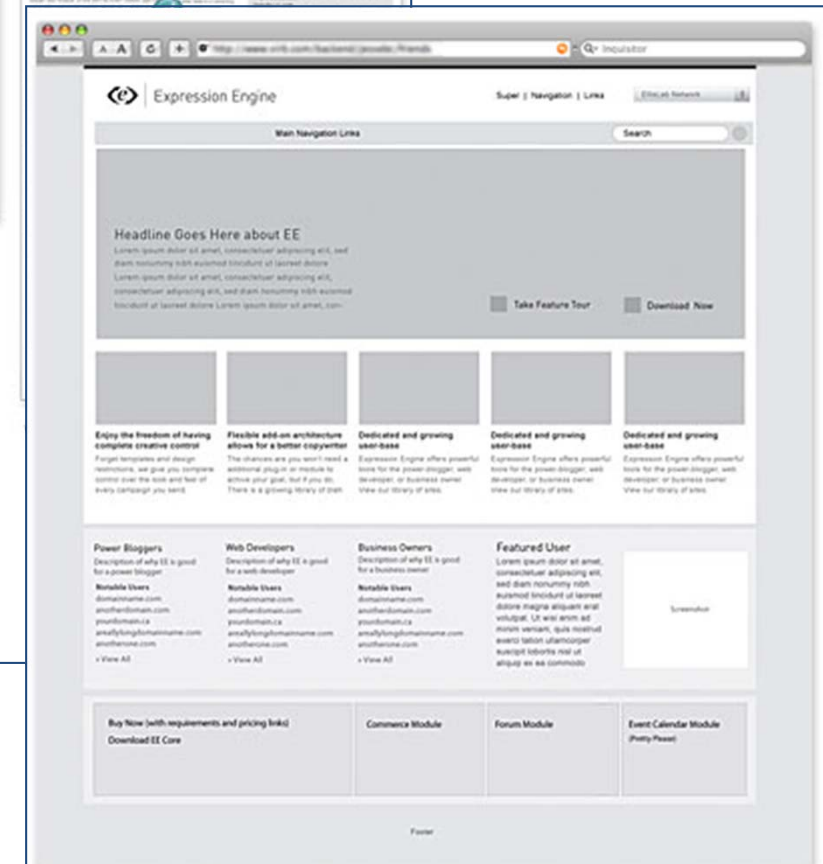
Inquisitor

Expression Engine

Super | Navigation | Links

EllisLab Network

Main Navigation Links

Search

Headline Goes Here about EE

Lorem ipsum dolor sit amet, consectetuer adipiscing elit, sed diam nonummy nibh euismod tincidunt ut laoreet dolore Lorem ipsum dolor sit amet, consectetuer adipiscing elit, sed diam nonummy nibh euismod tincidunt ut laoreet dolore Lorem ipsum dolor sit amet, con-

Take Feature Tour

Download Now

Enjoy the freedom of having complete creative control

Forget templates and design restrictions, we give you complete control over the look and feel of every campaign you send.

Flexible add-on architecture allows for a better copywriter

The chances are you won't need a additional plug-in or module to achive your goal, but if you do, There is a growing library of them

Dedicated and growing user-base

Expression Engine offers powerful tools for the power-blogger, web developer, or business owner. View our library of sites.

Dedicated and growing user-base

Expression Engine offers powerful tools for the power-blogger, web developer, or business owner. View our library of sites.

Dedicated and growing user-base

Expression Engine offers powerful tools for the power-blogger, web developer, or business owner. View our library of sites.

Power Bloggers

Description of why EE is good for a power blogger

Notable Users

domainname.com

anotherdomain.com

yourdomain.ca

areallylongdomainname.com

anotherone.com

» View All

Web Developers

Description of why EE is good for a web developer

Notable Users

domainname.com

anotherdomain.com

yourdomain.ca

areallylongdomainname.com

anotherone.com

» View All

Business Owners

Description of why EE is good for a business owner

Notable Users

domainname.com

anotherdomain.com

yourdomain.ca

areallylongdomainname.com

anotherone.com

» View All

Featured User

Lorem ipsum dolor sit amet, consectetuer adipiscing elit, sed diam nonummy nibh euismod tincidunt ut laoreet dolore magna aliquam erat volutpat. Ut wisi enim ad minim veniam, quis nostrud exerci tation ullamcorper suscipit lobortis nisl ut aliquip ex ea commodo

Screenshot

Buy Now (with requirements and pricing links)

Download EE Core

Commerce Module

Forum Module

Event Calendar Module

(Pretty Please)

Footer